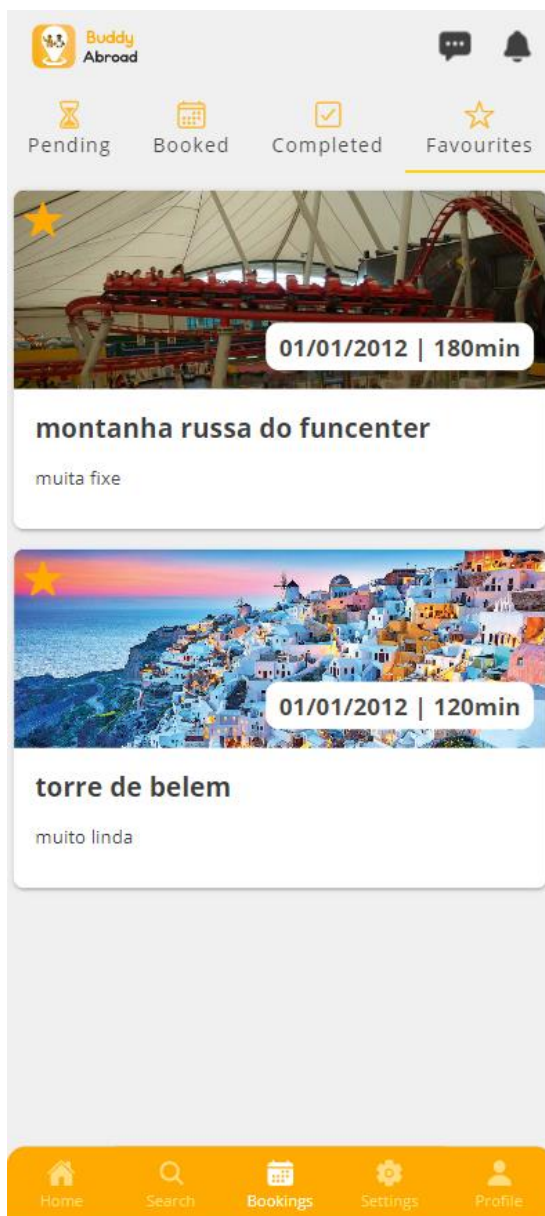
Buddy Abroad

Pending Booked Completed Favourites

01/01/2012 | 180min

montanha russa do funcenter

muita fixe

01/01/2012 | 120min

torre de belem

muito linda

Home Search Bookings Settings Profile